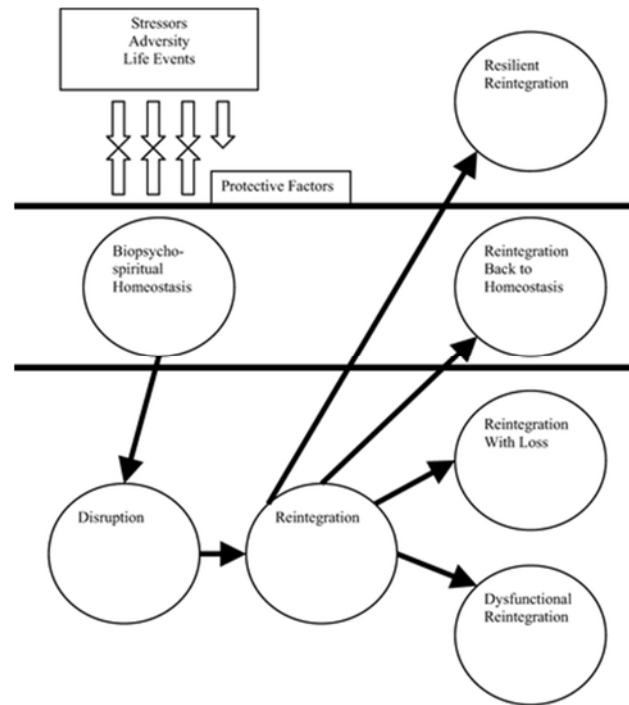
Stressors
Adversity
Life Events

Protective Factors

Resilient Reintegration

Biopsycho-spiritual Homeostasis

Reintegration Back to Homeostasis

Reintegration With Loss

Disruption

Reintegration

Dysfunctional Reintegration